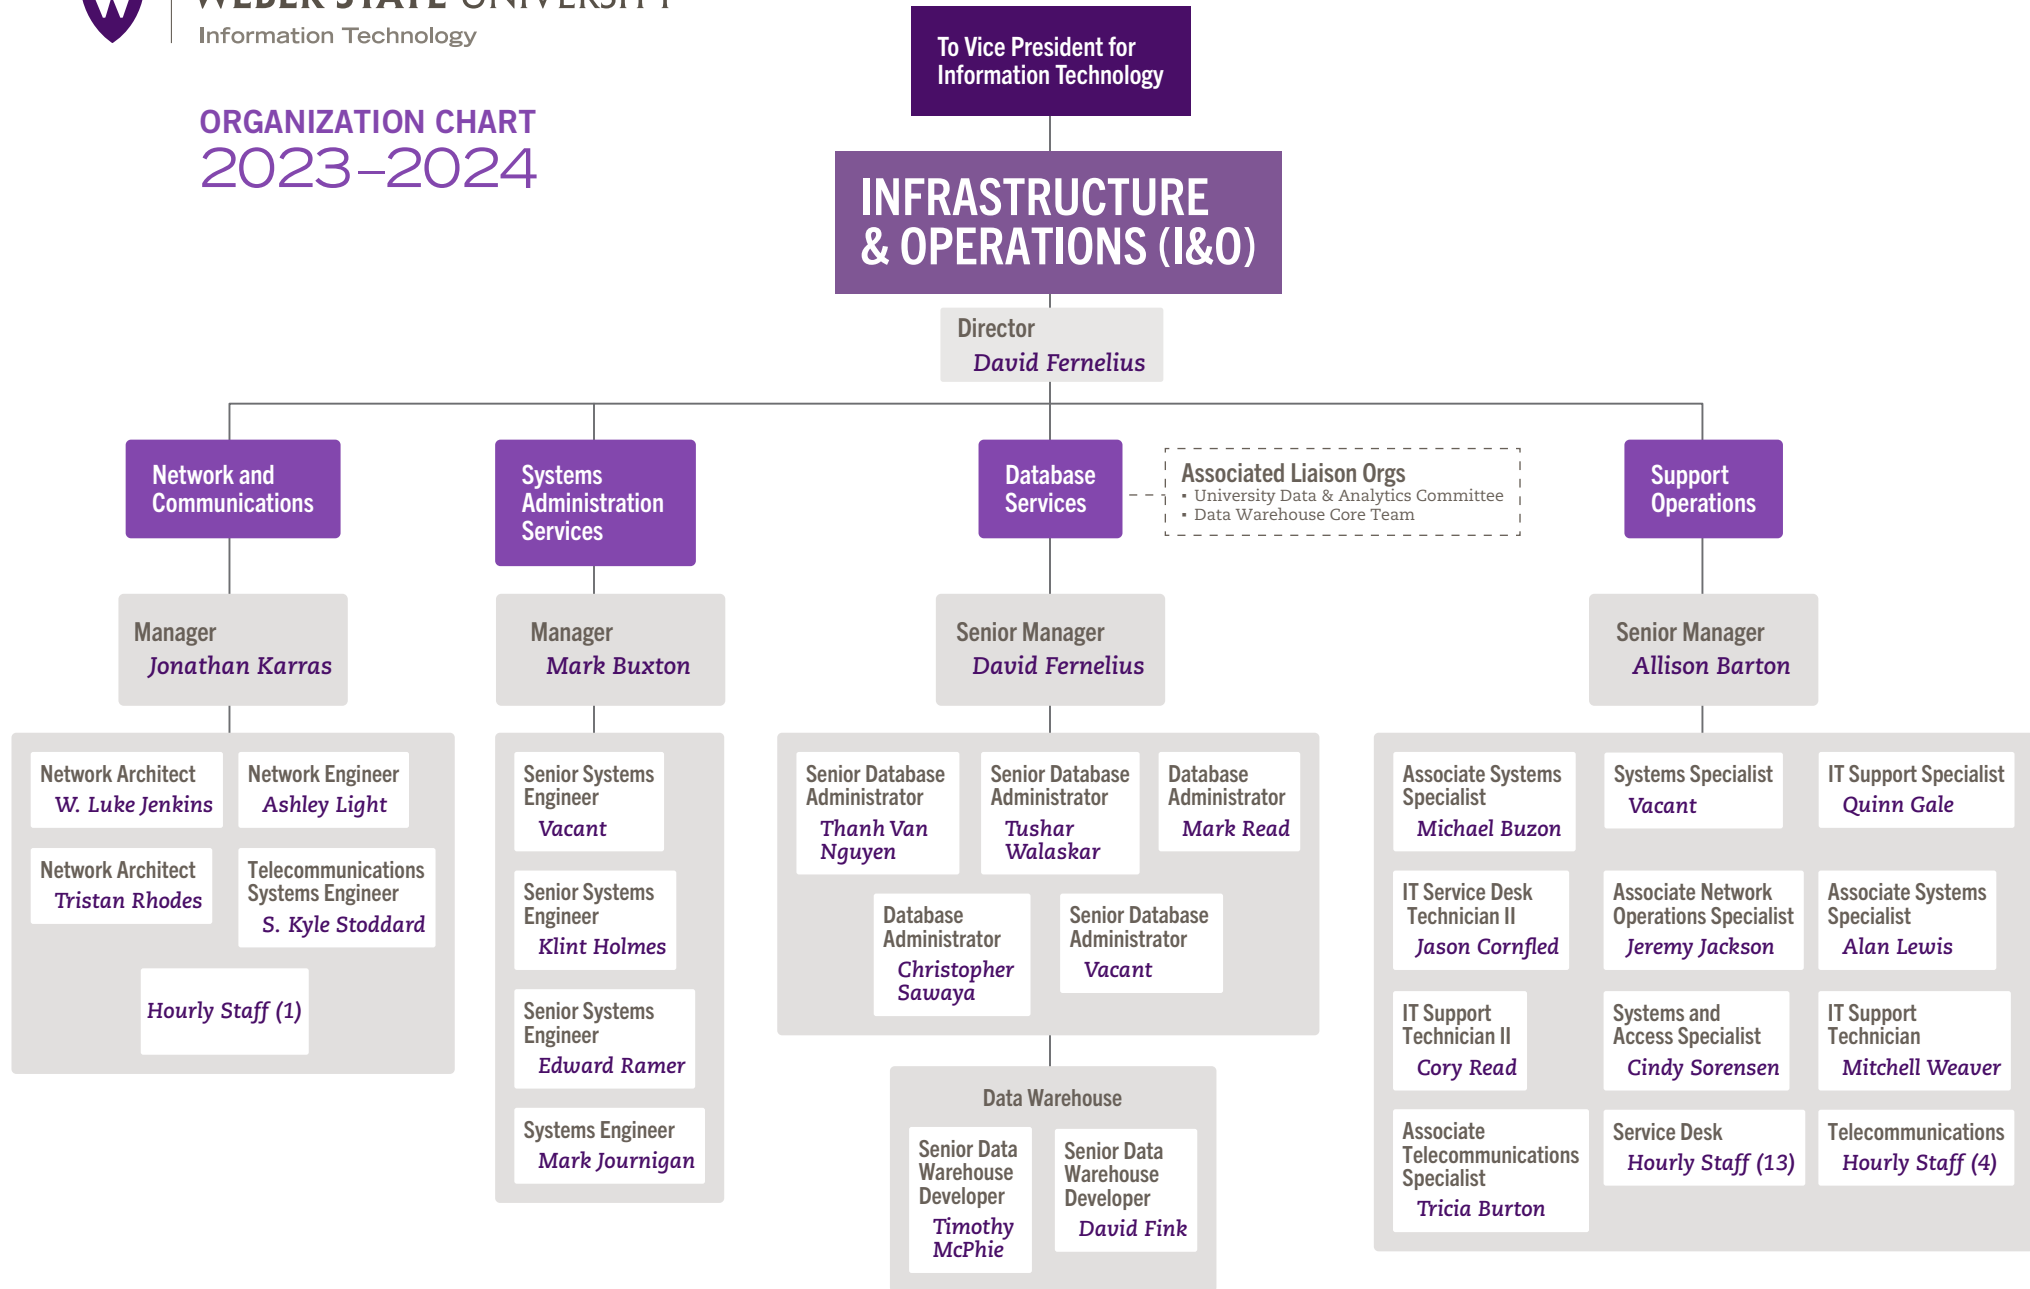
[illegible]
Information Technology

ORGANIZATION CHART
2023–2024

To Vice President for Information Technology

INFRASTRUCTURE & OPERATIONS (I&O)

Director
David Fernelius

Network and Communications

Manager
Jonathan Karras

Network Architect
W. Luke Jenkins

Network Engineer
Ashley Light

Network Architect
Tristan Rhodes

Telecommunications Systems Engineer
S. Kyle Stoddard

Hourly Staff (1)

Systems Administration Services

Manager
Mark Buxton

Senior Systems Engineer
Vacant

Senior Systems Engineer
Klint Holmes

Senior Systems Engineer
Edward Ramer

Systems Engineer
Mark Journigan

Database Services

Associated Liaison Orgs
• University Data & Analytics Committee
• Data Warehouse Core Team

Senior Manager
David Fernelius

Senior Database Administrator
Thanh Van Nguyen

Senior Database Administrator
Tushar Walaskar

Database Administrator
Mark Read

Database Administrator
Christopher Sawaya

Senior Database Administrator
Vacant

Data Warehouse

Senior Data Warehouse Developer
Timothy McPhie

Senior Data Warehouse Developer
David Fink

Support Operations

Senior Manager
Allison Barton

Associate Systems Specialist
Michael Buzon

Systems Specialist
Vacant

IT Support Specialist
Quinn Gale

IT Service Desk Technician II
Jason Cornfled

Associate Network Operations Specialist
Jeremy Jackson

Associate Systems Specialist
Alan Lewis

IT Support Technician II
Cory Read

Systems and Access Specialist
Cindy Sorensen

IT Support Technician
Mitchell Weaver

Associate Telecommunications Specialist
Tricia Burton

Service Desk
Hourly Staff (13)

Telecommunications
Hourly Staff (4)